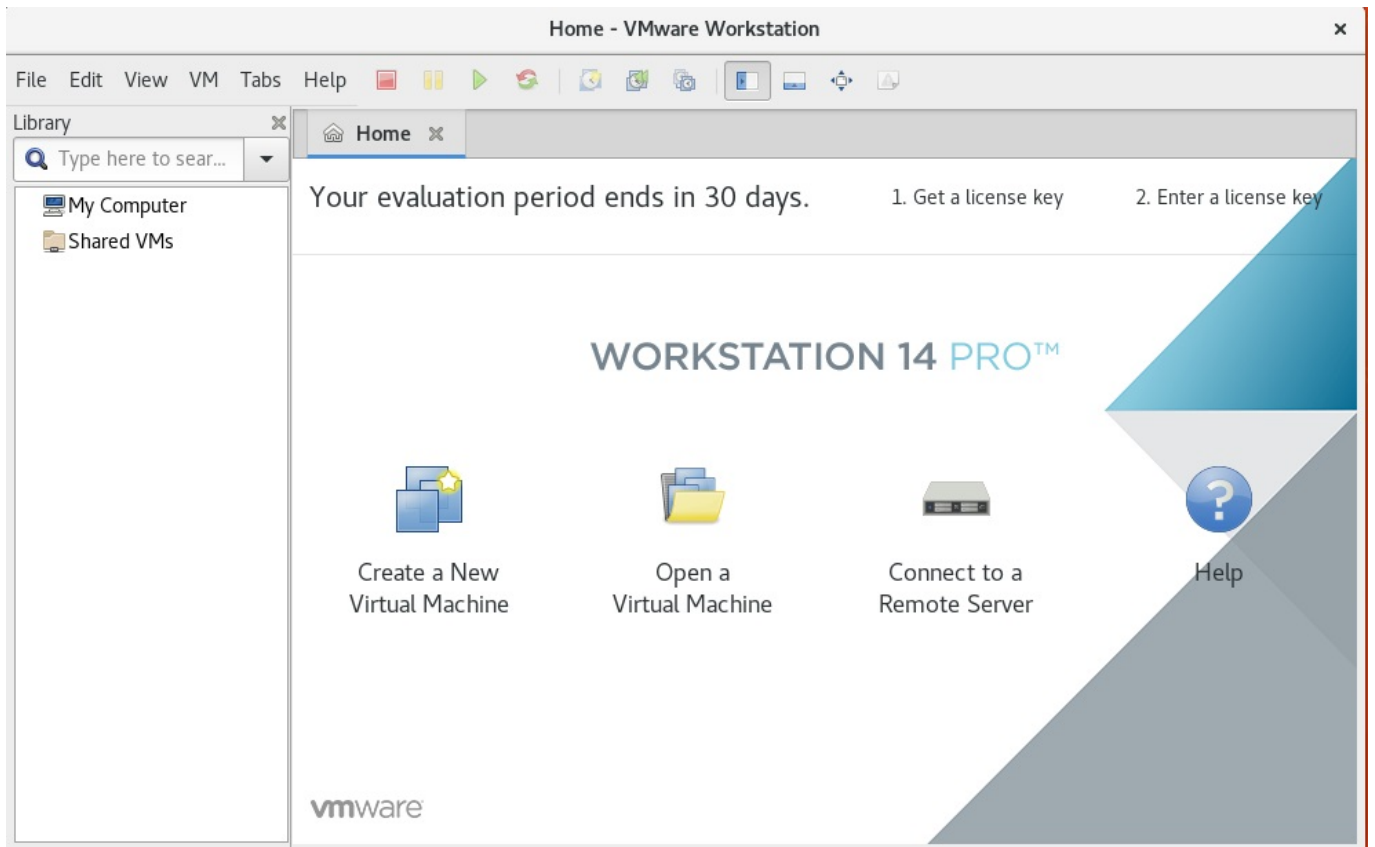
Home - VMware Workstation

File Edit View VM Tabs Help

Library

Type here to sear...

My Computer

Shared VMs

Home

Your evaluation period ends in 30 days.

1. Get a license key

2. Enter a license key

WORKSTATION 14 PRO™

Create a New Virtual Machine

Open a Virtual Machine

Connect to a Remote Server

Help

vmware